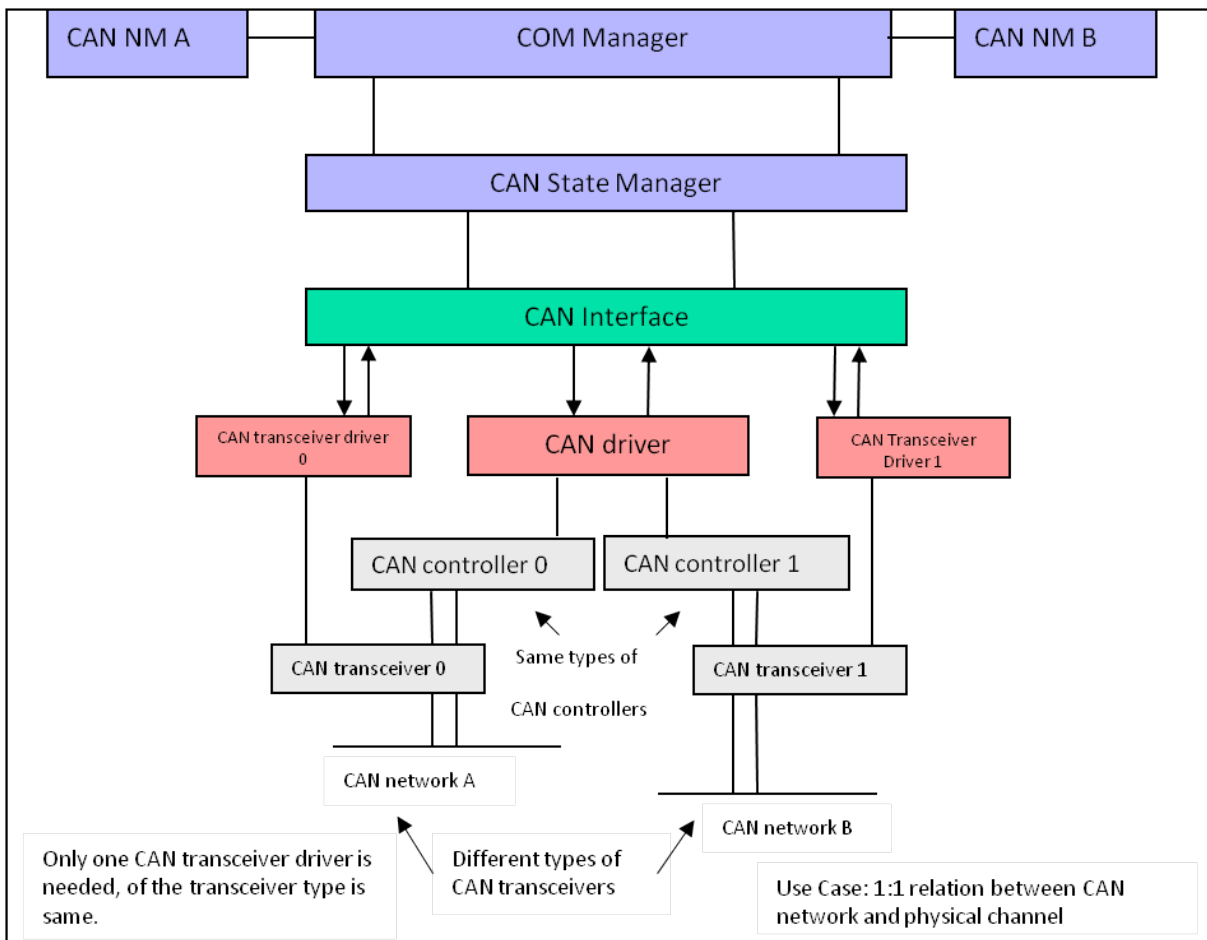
CAN NM A

COM Manager

CAN NM B

CAN State Manager

CAN Interface

CAN transceiver driver 0

CAN driver

CAN Transceiver Driver 1

CAN controller 0

CAN controller 1

Same types of CAN controllers

CAN transceiver 0

CAN transceiver 1

CAN network A

CAN network B

Only one CAN transceiver driver is needed, of the transceiver type is same.

Different types of CAN transceivers

Use Case: 1:1 relation between CAN network and physical channel